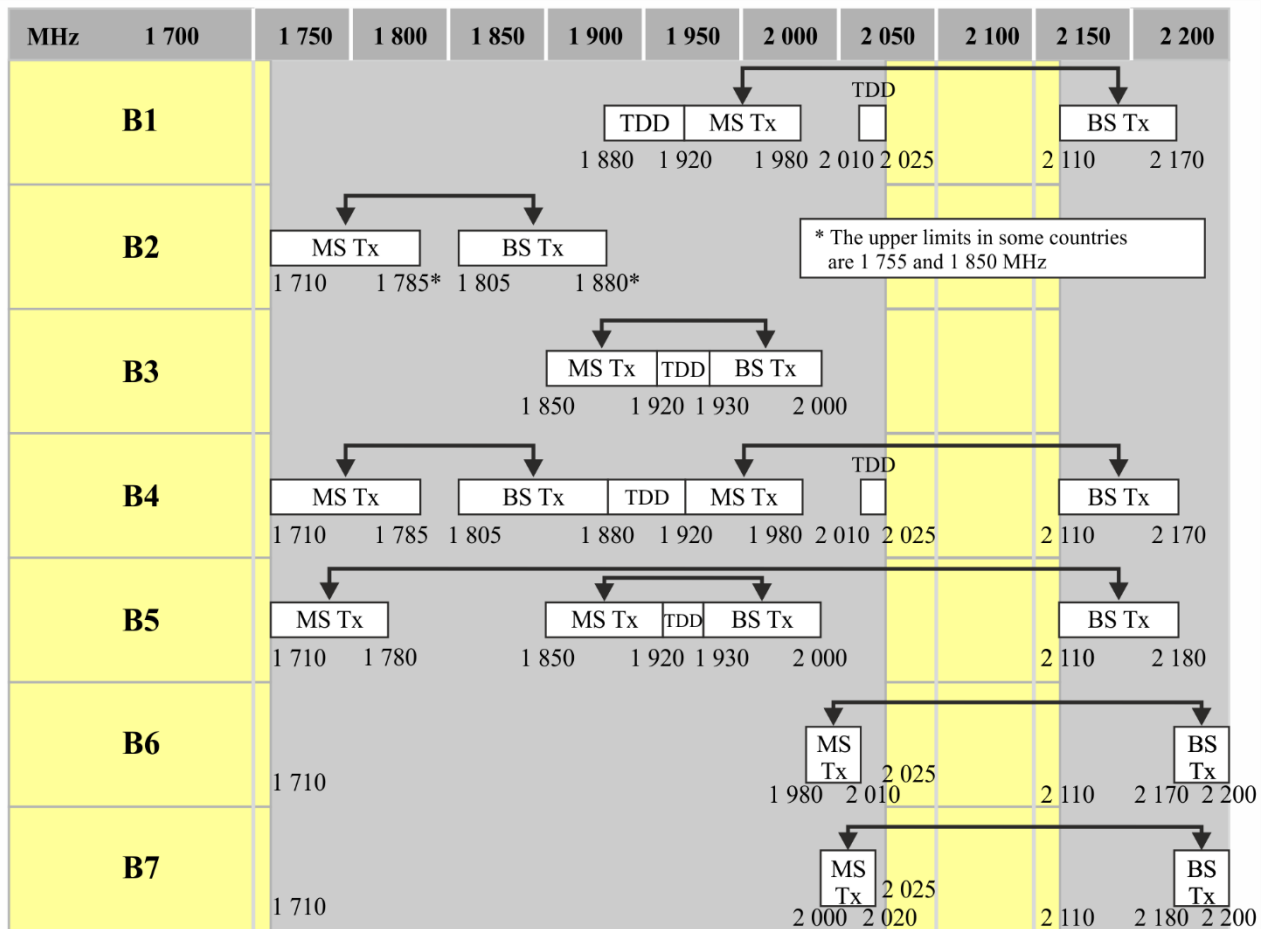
MHz 1 700 1 750 1 800 1 850 1 900 1 950 2 000 2 050 2 100 2 150 2 200

B1
TDD MS Tx TDD BS Tx
1 880 1 920 1 980 2 010 2 025 2 110 2 170

B2
MS Tx BS Tx
1 710 1 785* 1 805 1 880*
* The upper limits in some countries are 1 755 and 1 850 MHz

B3
MS Tx TDD BS Tx
1 850 1 920 1 930 2 000

B4
MS Tx BS Tx TDD MS Tx TDD BS Tx
1 710 1 785 1 805 1 880 1 920 1 980 2 010 2 025 2 110 2 170

B5
MS Tx MS Tx TDD BS Tx BS Tx
1 710 1 780 1 850 1 920 1 930 2 000 2 110 2 180

B6
MS Tx BS Tx
1 710 1 980 2 010 2 025 2 110 2 170 2 200

B7
MS Tx BS Tx
1 710 2 000 2 020 2 025 2 110 2 180 2 200